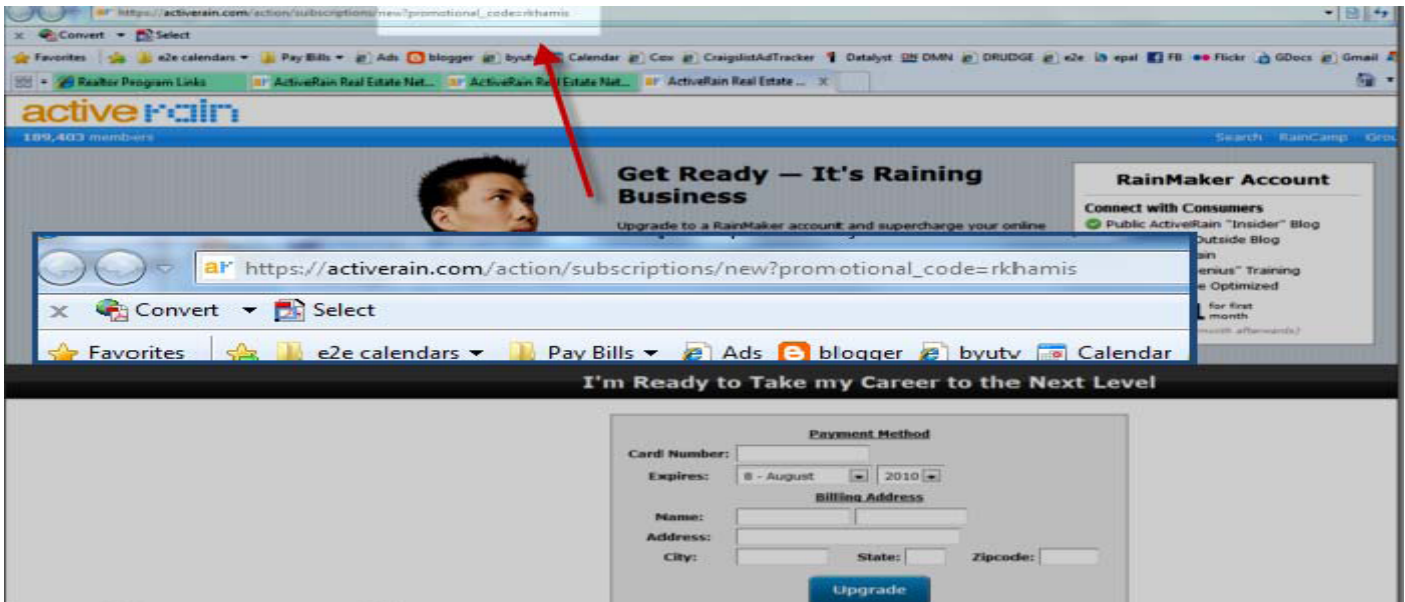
https://activerain.com/action/subscriptions/new?promotional_code=rkhamis

Convert Select

Favorites e2e calendars Pay Bills Ads blogger byutv Calendar Cox CraigslistAdTracker Datalyst DMN DRUDGE e2e epal FB Flickr GDocs Gmail

Realtor Program Links ActiveRain Real Estate Net... ActiveRain Real Estate Net... ActiveRain Real Estate ...

active rain

189,403 members

Search RainCamp Grou

Get Ready — It's Raining Business

Upgrade to a RainMaker account and supercharge your online

RainMaker Account

Connect with Consumers

Public ActiveRain "Insider" Blog

Outside Blog

ain

enius" Training

e Optimized

for first month

month afterwards)

https://activerain.com/action/subscriptions/new?promotional_code=rkhamis

Convert Select

Favorites e2e calendars Pay Bills Ads blogger byutv Calendar

I'm Ready to Take my Career to the Next Level

Payment Method

Card Number:

Expires: 8 - August 2010

Billing Address

Name:

Address:

City: State: Zipcode:

Upgrade